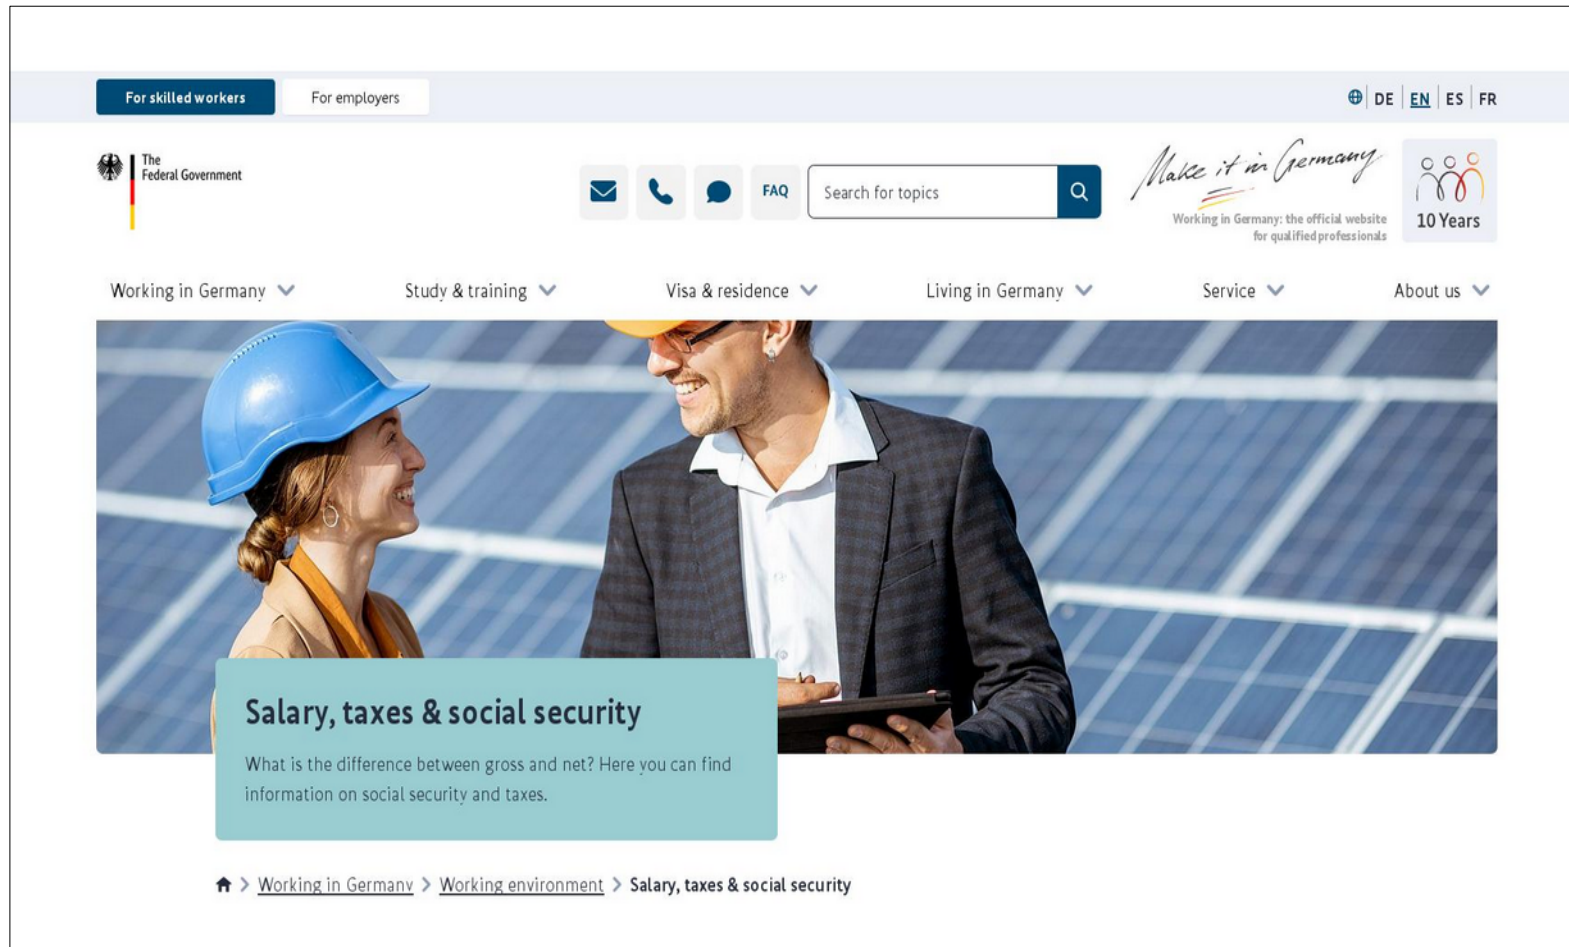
For skilled workers For employers

DE | EN | ES | FR

The Federal Government

FAQ

Search for topics

Make it in Germany

Working in Germany: the official website for qualified professionals

10 Years

Working in Germany
Study & training
Visa & residence
Living in Germany
Service
About us

Salary, taxes & social security

What is the difference between gross and net? Here you can find information on social security and taxes.

> Working in Germany > Working environment > Salary, taxes & social security